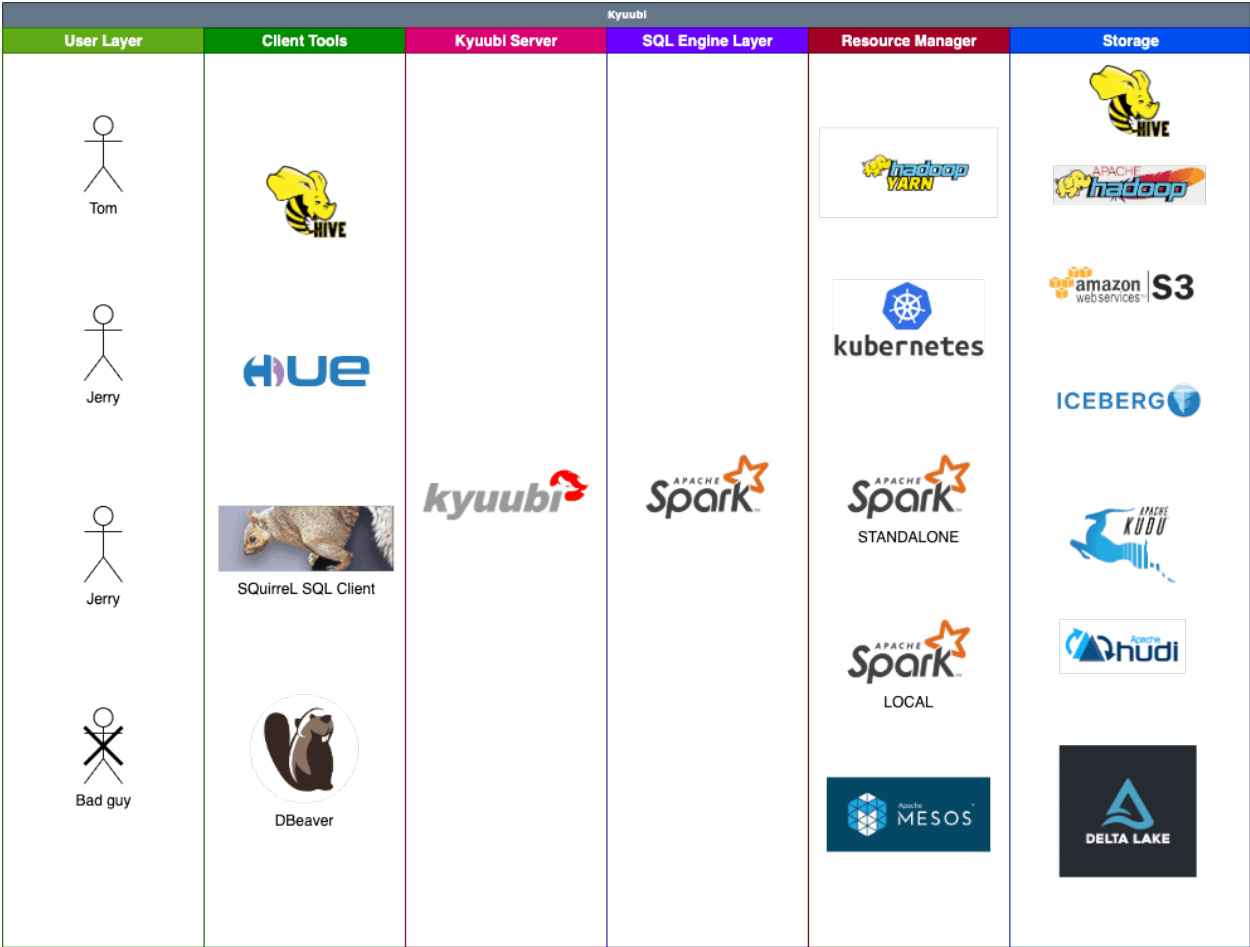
Kyuubi

User Layer

Tom

Jerry

Jerry

Bad guy

Client Tools

HIVE

HUE

SQuirreL SQL Client

DBeaver

Kyuubi Server

kyuubi

SQL Engine Layer

APACHE Spark

Resource Manager

hadoop YARN

kubernetes

APACHE Spark
STANDALONE

APACHE Spark
LOCAL

Apache MESOS

Storage

HIVE

APACHE hadoop

amazon webservices S3

ICEBERG

APACHE KUDU

Apache hudi

DELTA LAKE